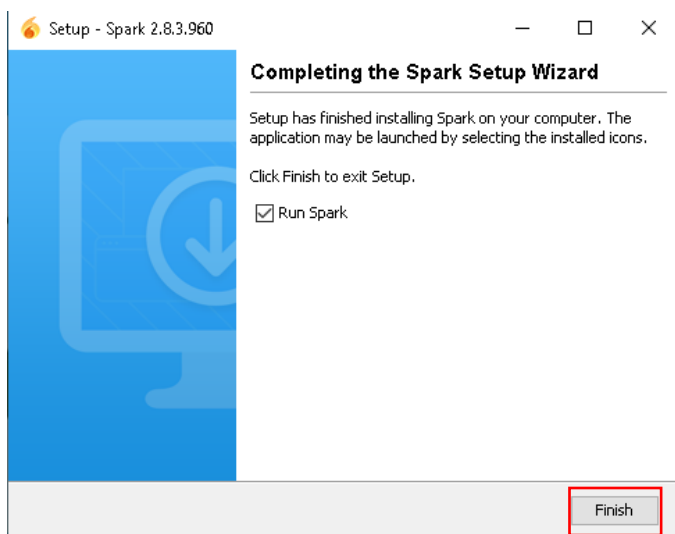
Setup - Spark 2.8.3.960

Completing the Spark Setup Wizard

Setup has finished installing Spark on your computer. The application may be launched by selecting the installed icons.

Click Finish to exit Setup.

Run Spark

Finish